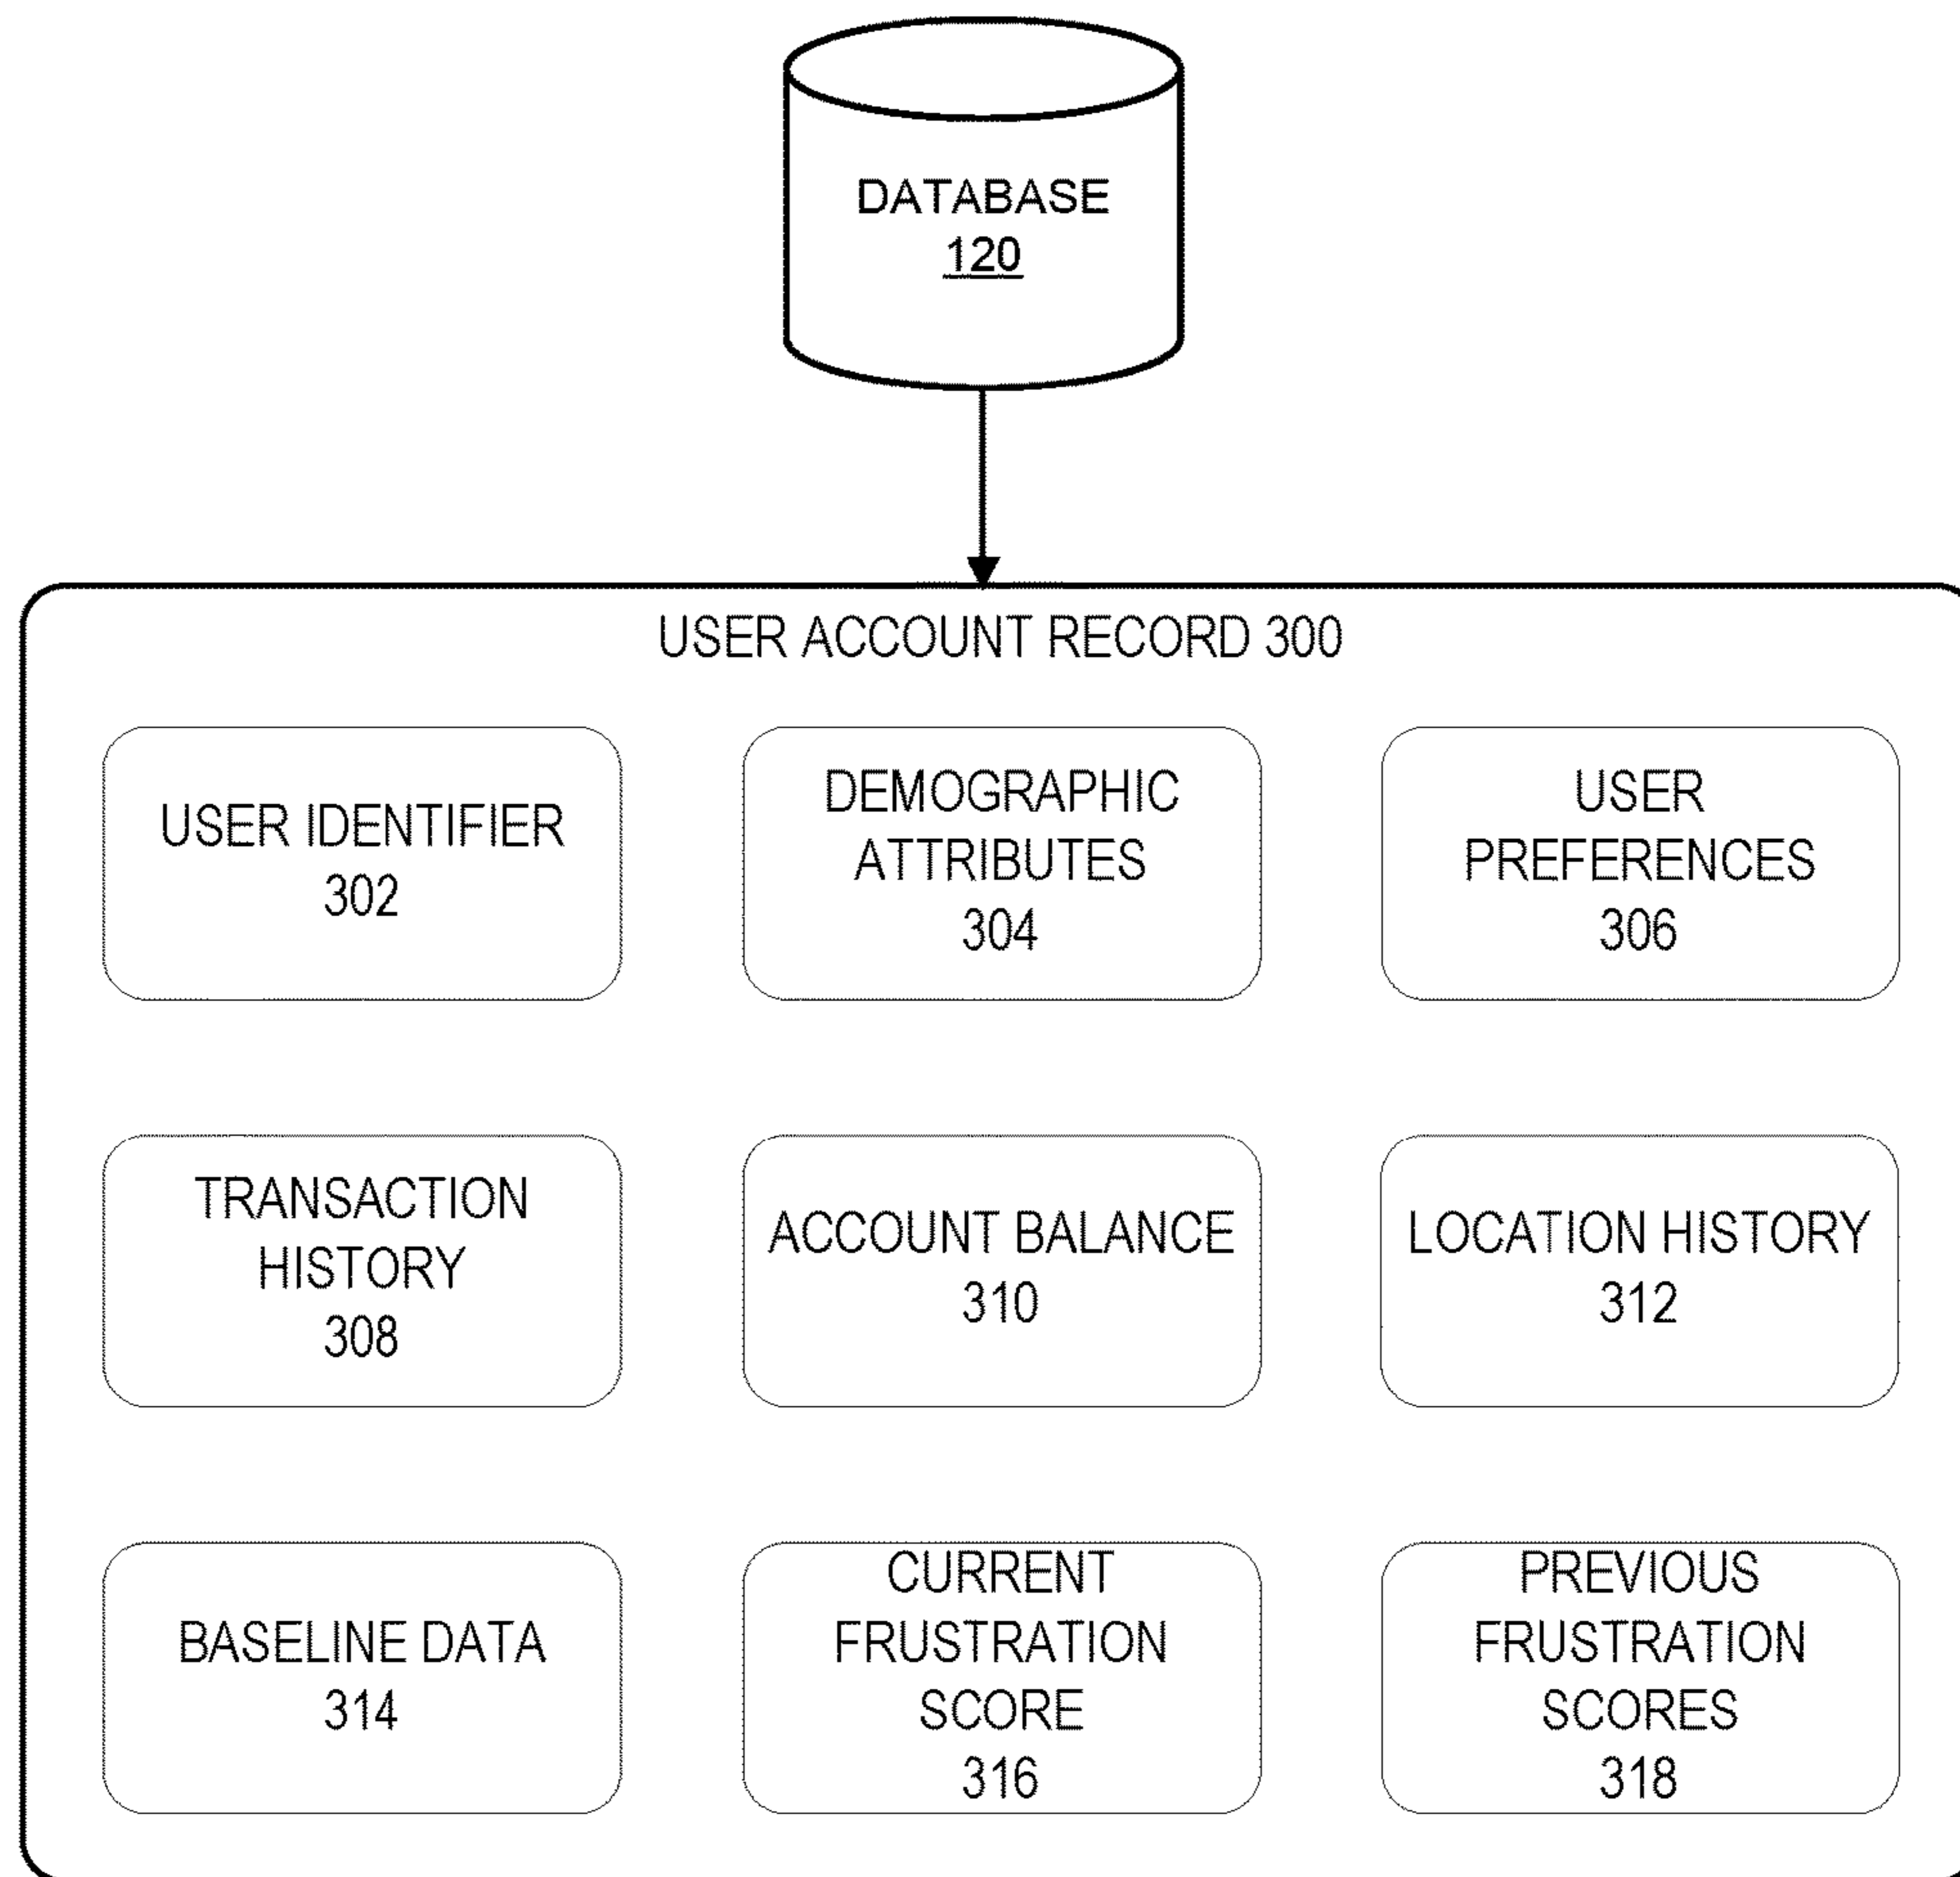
DATABASE
120

USER ACCOUNT RECORD 300

USER IDENTIFIER
302

DEMOGRAPHIC ATTRIBUTES
304

USER PREFERENCES
306

TRANSACTION HISTORY
308

ACCOUNT BALANCE
310

LOCATION HISTORY
312

BASELINE DATA
314

CURRENT FRUSTRATION SCORE
316

PREVIOUS FRUSTRATION SCORES
318